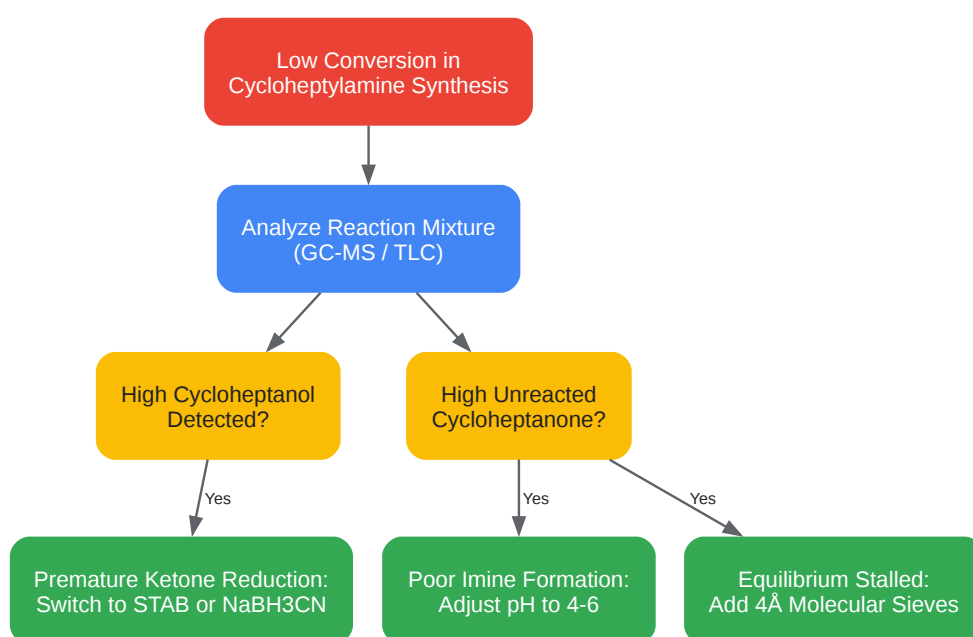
Low Conversion in Cycloheptylamine Synthesis

Analyze Reaction Mixture (GC-MS / TLC)

High Cycloheptanol Detected?

High Unreacted Cycloheptanone?

Yes

Yes

Yes

Premature Ketone Reduction: Switch to STAB or NaBH3CN

Poor Imine Formation: Adjust pH to 4-6

Equilibrium Stalled: Add 4Å Molecular Sieves